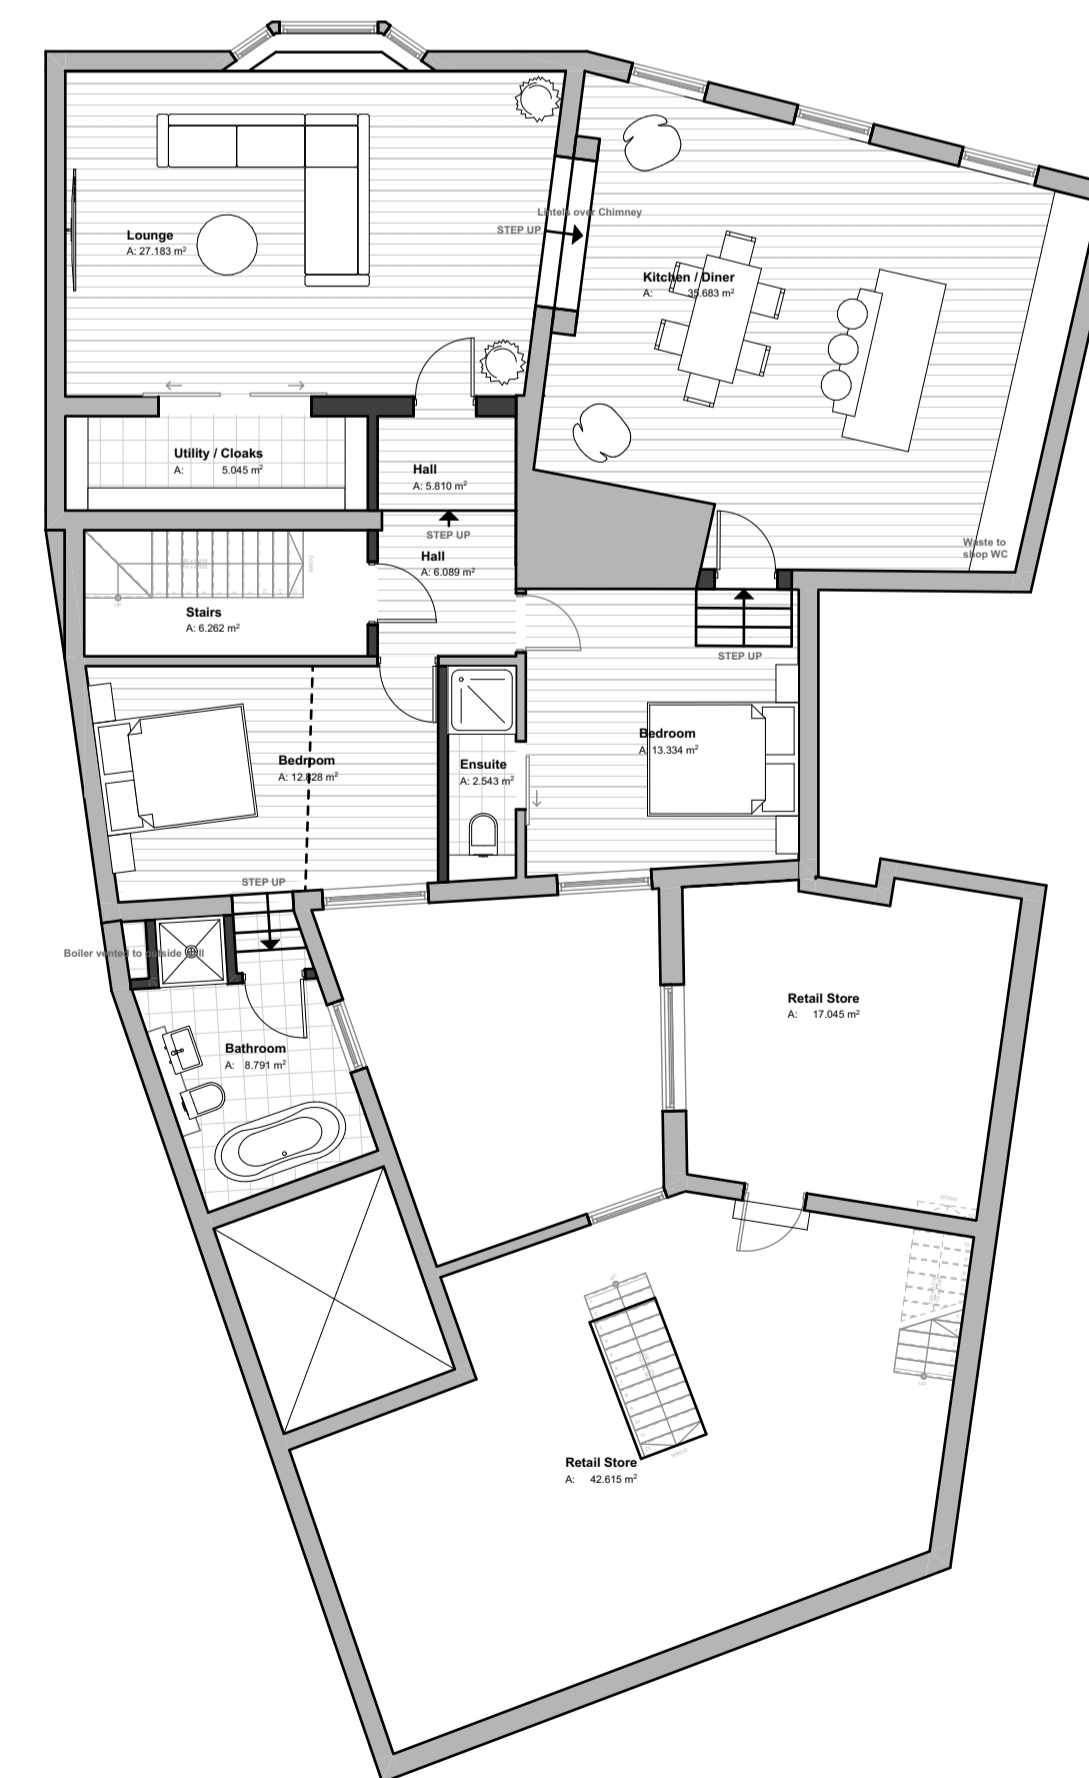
Lounge
A: 27.183 m$^2$

Lintels over Chimney
STEP UP

Kitchen / Diner
A: 35.683 m$^2$

Utility / Cloaks
A: 5.045 m$^2$

Hall
A: 5.810 m$^2$

STEP UP

Hall
A: 6.089 m$^2$

Waste to shop WC

Stairs
A: 6.262 m$^2$

STEP UP

Bedroom
A: 12.828 m$^2$

Ensuite
A: 2.543 m$^2$

Bedroom
A: 13.334 m$^2$

STEP UP

Boiler vented to outside wall

Bathroom
A: 8.791 m$^2$

Retail Store
A: 17.045 m$^2$

Retail Store
A: 42.615 m$^2$